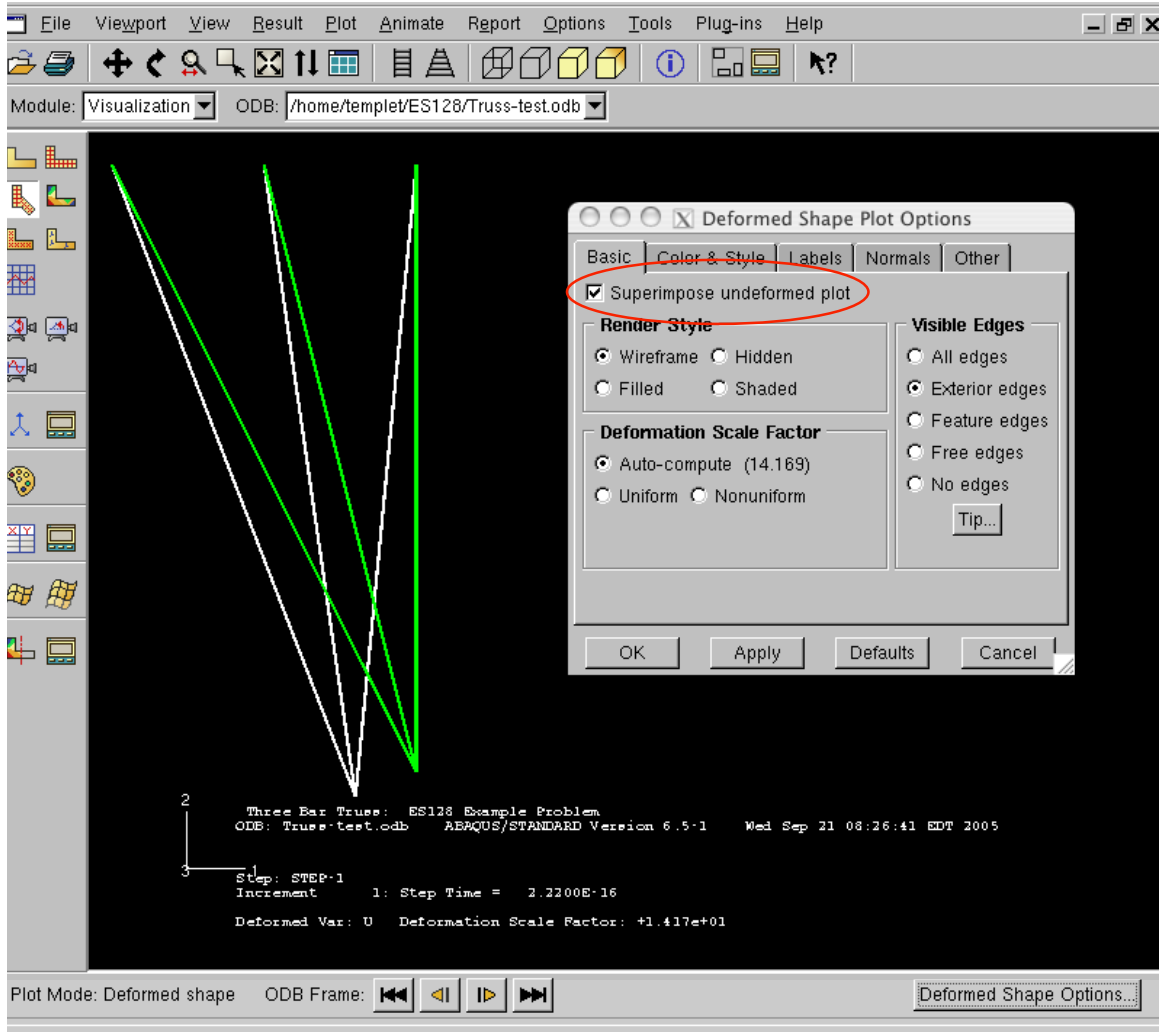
File Viewport View Result Plot Animate Report Options Tools Plug-ins Help

Module: Visualization ODB: /home/templet/ES128/Truss-test.odb

Deformed Shape Plot Options

Basic Color & Style Labels Normals Other

Superimpose undeformed plot

Render Style
Wireframe Hidden
Filled Shaded

Visible Edges
All edges
Exterior edges
Feature edges
Free edges
No edges
Tip...

Deformation Scale Factor
Auto-compute (14.169)
Uniform Nonuniform

OK Apply Defaults Cancel

2
3 1

Three Bar Truss: ES128 Example Problem
ODB: Truss-test.odb ABAQUS/STANDARD Version 6.5-1 Wed Sep 21 08:26:41 EDT 2005

Step: STEP-1
Increment 1: Step Time = 2.2200E-16

Deformed Var: U Deformation Scale Factor: +1.417e+01

Plot Mode: Deformed shape ODB Frame:

Deformed Shape Options...